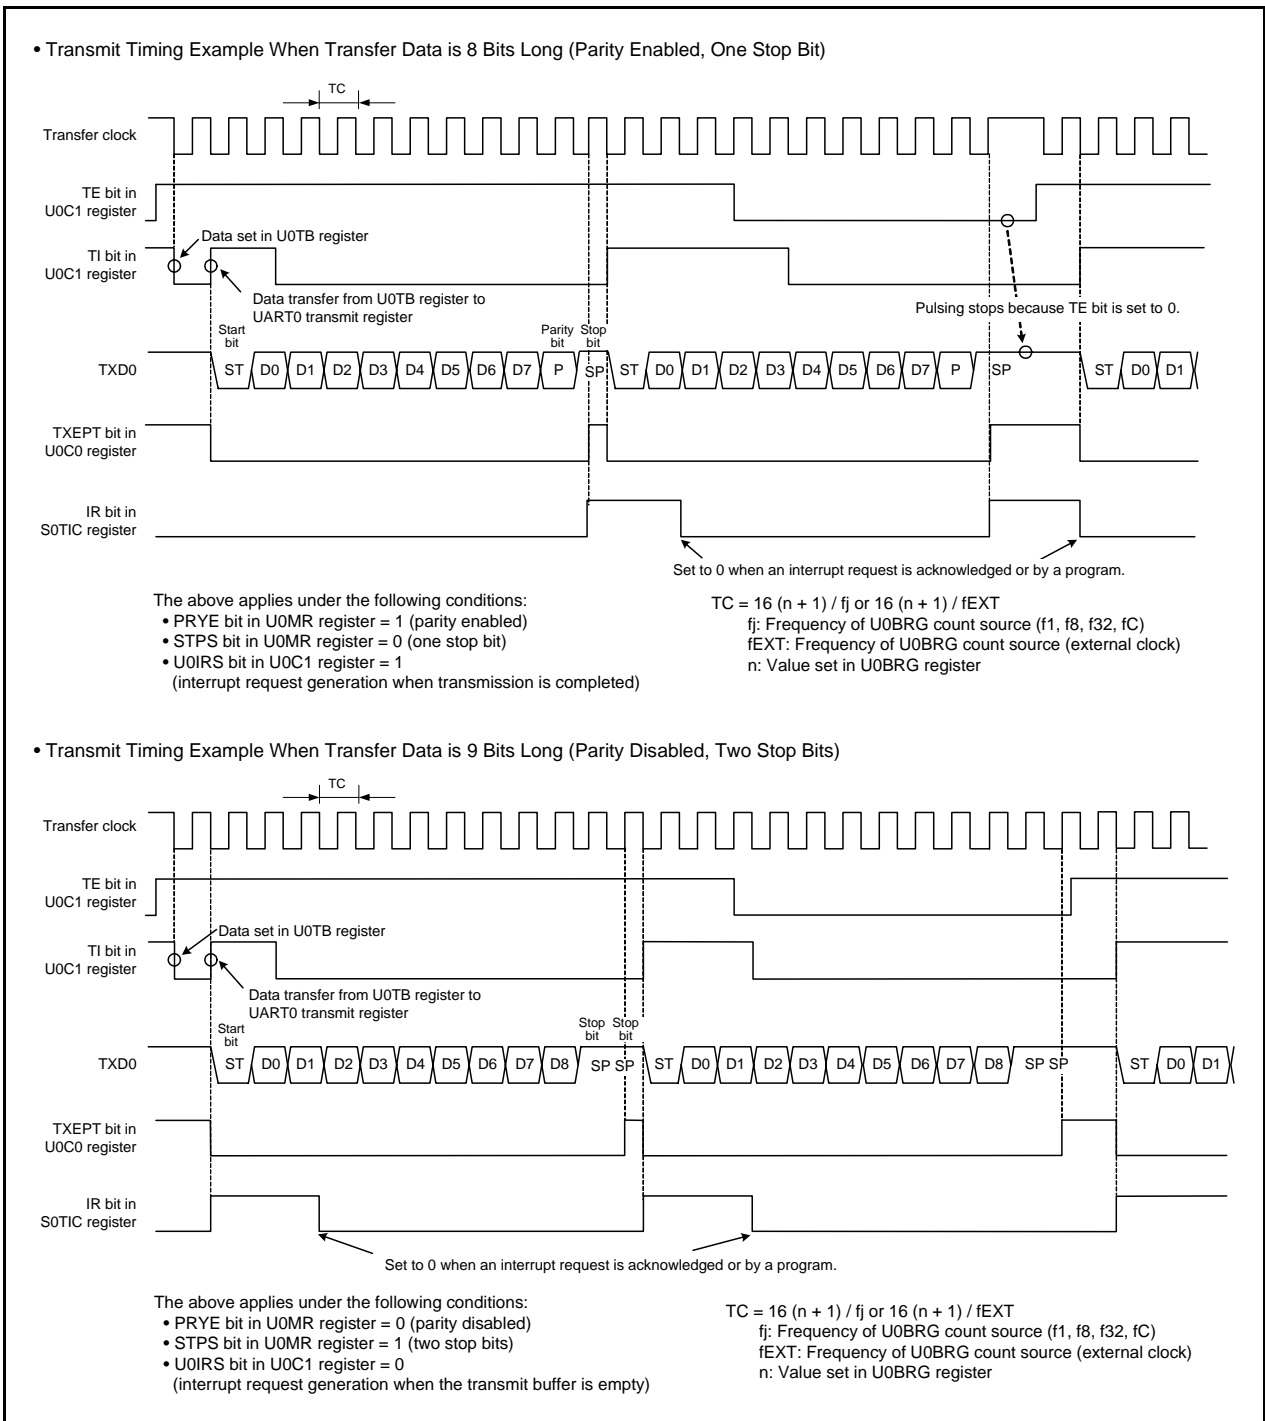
• Transmit Timing Example When Transfer Data is 8 Bits Long (Parity Enabled, One Stop Bit)

TC

Transfer clock

TE bit in U0C1 register

TI bit in U0C1 register

Data set in U0TB register

Data transfer from U0TB register to UART0 transmit register

Pulsing stops because TE bit is set to 0.

Start bit

Parity bit

Stop bit

TXD0

ST D0 D1 D2 D3 D4 D5 D6 D7 P SP ST D0 D1 D2 D3 D4 D5 D6 D7 P SP ST D0 D1

TXEPT bit in U0C0 register

IR bit in S0TIC register

Set to 0 when an interrupt request is acknowledged or by a program.

The above applies under the following conditions:
• PRYE bit in U0MR register = 1 (parity enabled)
• STPS bit in U0MR register = 0 (one stop bit)
• U0IRS bit in U0C1 register = 1
(interrupt request generation when transmission is completed)

TC = 16 (n + 1) / fj or 16 (n + 1) / fEXT
fj: Frequency of U0BRG count source (f1, f8, f32, fC)
fEXT: Frequency of U0BRG count source (external clock)
n: Value set in U0BRG register

• Transmit Timing Example When Transfer Data is 9 Bits Long (Parity Disabled, Two Stop Bits)

TC

Transfer clock

TE bit in U0C1 register

TI bit in U0C1 register

Data set in U0TB register

Data transfer from U0TB register to UART0 transmit register

Start bit

Stop bit

Stop bit

TXD0

ST D0 D1 D2 D3 D4 D5 D6 D7 D8 SP SP ST D0 D1 D2 D3 D4 D5 D6 D7 D8 SP SP ST D0 D1

TXEPT bit in U0C0 register

IR bit in S0TIC register

Set to 0 when an interrupt request is acknowledged or by a program.

The above applies under the following conditions:
• PRYE bit in U0MR register = 0 (parity disabled)
• STPS bit in U0MR register = 1 (two stop bits)
• U0IRS bit in U0C1 register = 0
(interrupt request generation when the transmit buffer is empty)

TC = 16 (n + 1) / fj or 16 (n + 1) / fEXT
fj: Frequency of U0BRG count source (f1, f8, f32, fC)
fEXT: Frequency of U0BRG count source (external clock)
n: Value set in U0BRG register